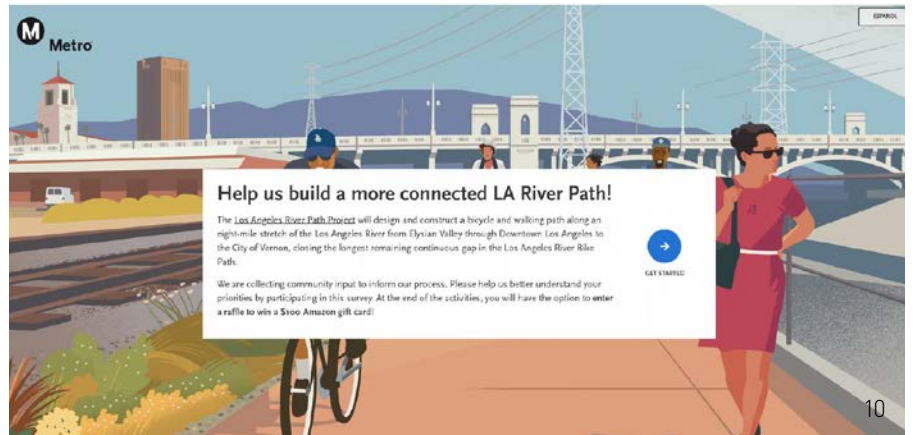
M Metro

ESPAÑOL

Help us build a more connected LA River Path!

The Los Angeles River Path Project will design and construct a bicycle and walking path along an eight-mile stretch of the Los Angeles River from Elysian Valley through Downtown Los Angeles to the City of Vernon, closing the longest remaining continuous gap in the Los Angeles River Bike Path.

We are collecting community input to inform our process. Please help us better understand your priorities by participating in this survey. At the end of the activities, you will have the option to enter a raffle to win a $100 Amazon gift card!

GET STARTED

10